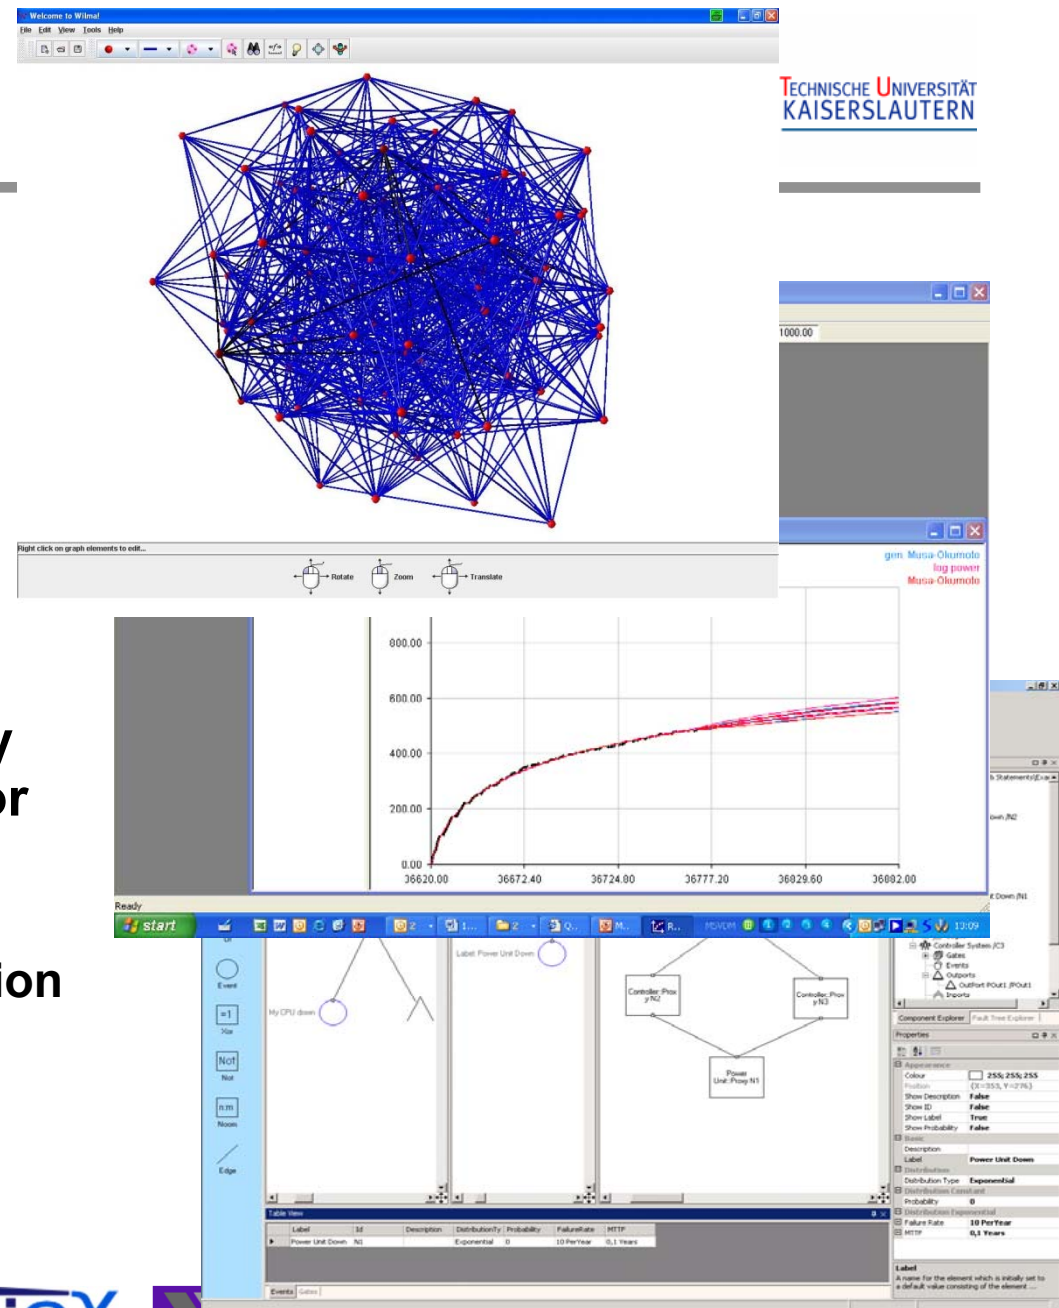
Welcome to Wilma!
File Edit View Tools Help

TECHNISCHE UNIVERSITÄT KAISERSLAUTERN

1000.00

Right click on graph elements to edit...
Rotate Zoom Translate

gen. Musa-Okumoto
log power
Musa-Okumoto

800.00
600.00
400.00
200.00
0.00
36620.00 36672.40 36724.00 36777.20 36829.60 36882.00

Ready

start 13:09

y
or

ion

Event
=1
Xor
Not
Not
n:m
Noom
Edge

My CPU down
Label: Power Unit Down
Controller::Proxy N2
Controller::Proxy N3
Power Unit::Proxy N1

Controller System /C3
Gates
Events
Outports
OutPort POut1 /POut1
Inports

Component Explorer | Fault Tree Explorer

Properties
Appearance
Colour 255; 255; 255
Position {X=353, Y=276}
Show Description False
Show ID False
Show Label True
Show Probability False
Basic
Description
Label Power Unit Down
Distribution
Distribution Type Exponential
Distribution Constant
Probability 0
Distribution Exponential
Failure Rate 10 PerYear
MTTF 0,1 Years

Label
A name for the element which is initially set to a default value consisting of the element ...

Table View
| | Label | Id | Description | DistributionTy | Probability | FailureRate | MTTF |
|---|---|---|---|---|---|---|---|
| ▸ | Power Unit Down | N1 | | Exponential | 0 | 10 PerYear | 0,1 Years |

Events | Gates